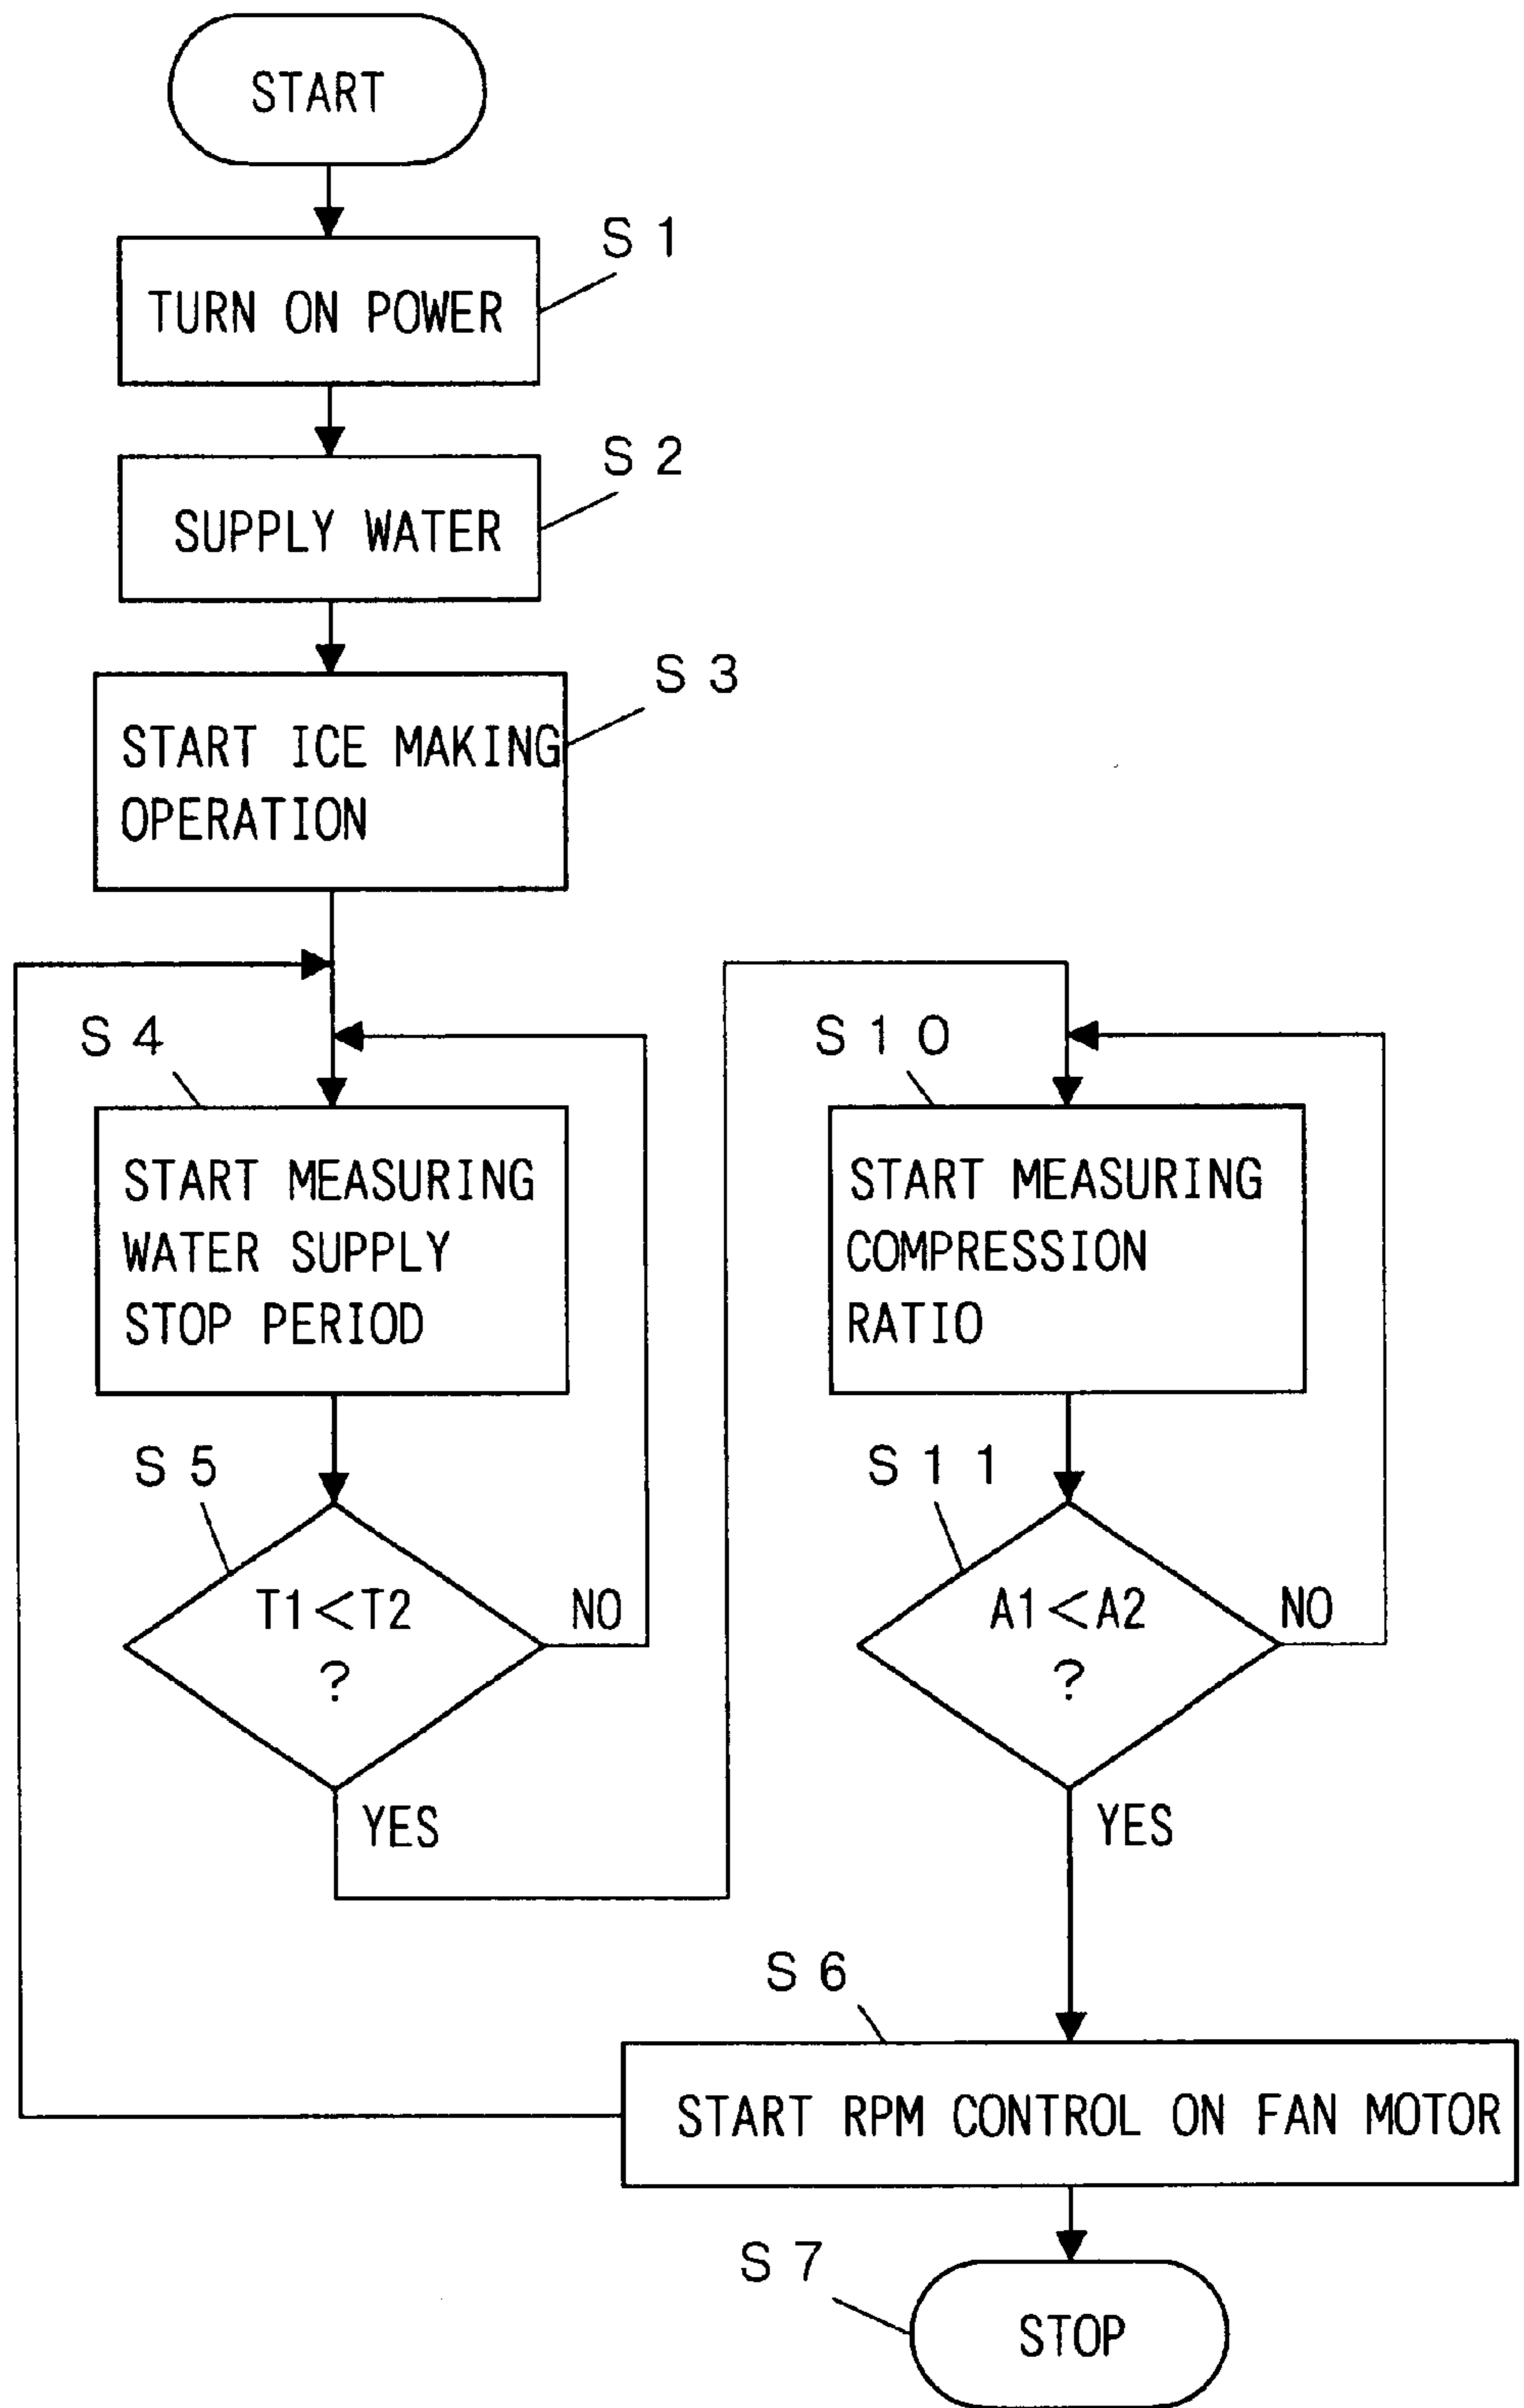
START

S 1
TURN ON POWER

S 2
SUPPLY WATER

S 3
START ICE MAKING OPERATION

S 4
START MEASURING WATER SUPPLY STOP PERIOD

S 5
T1<T2 ?

NO

YES

S 1 0
START MEASURING COMPRESSION RATIO

S 1 1
A1<A2 ?

NO

YES

S 6
START RPM CONTROL ON FAN MOTOR

S 7
STOP